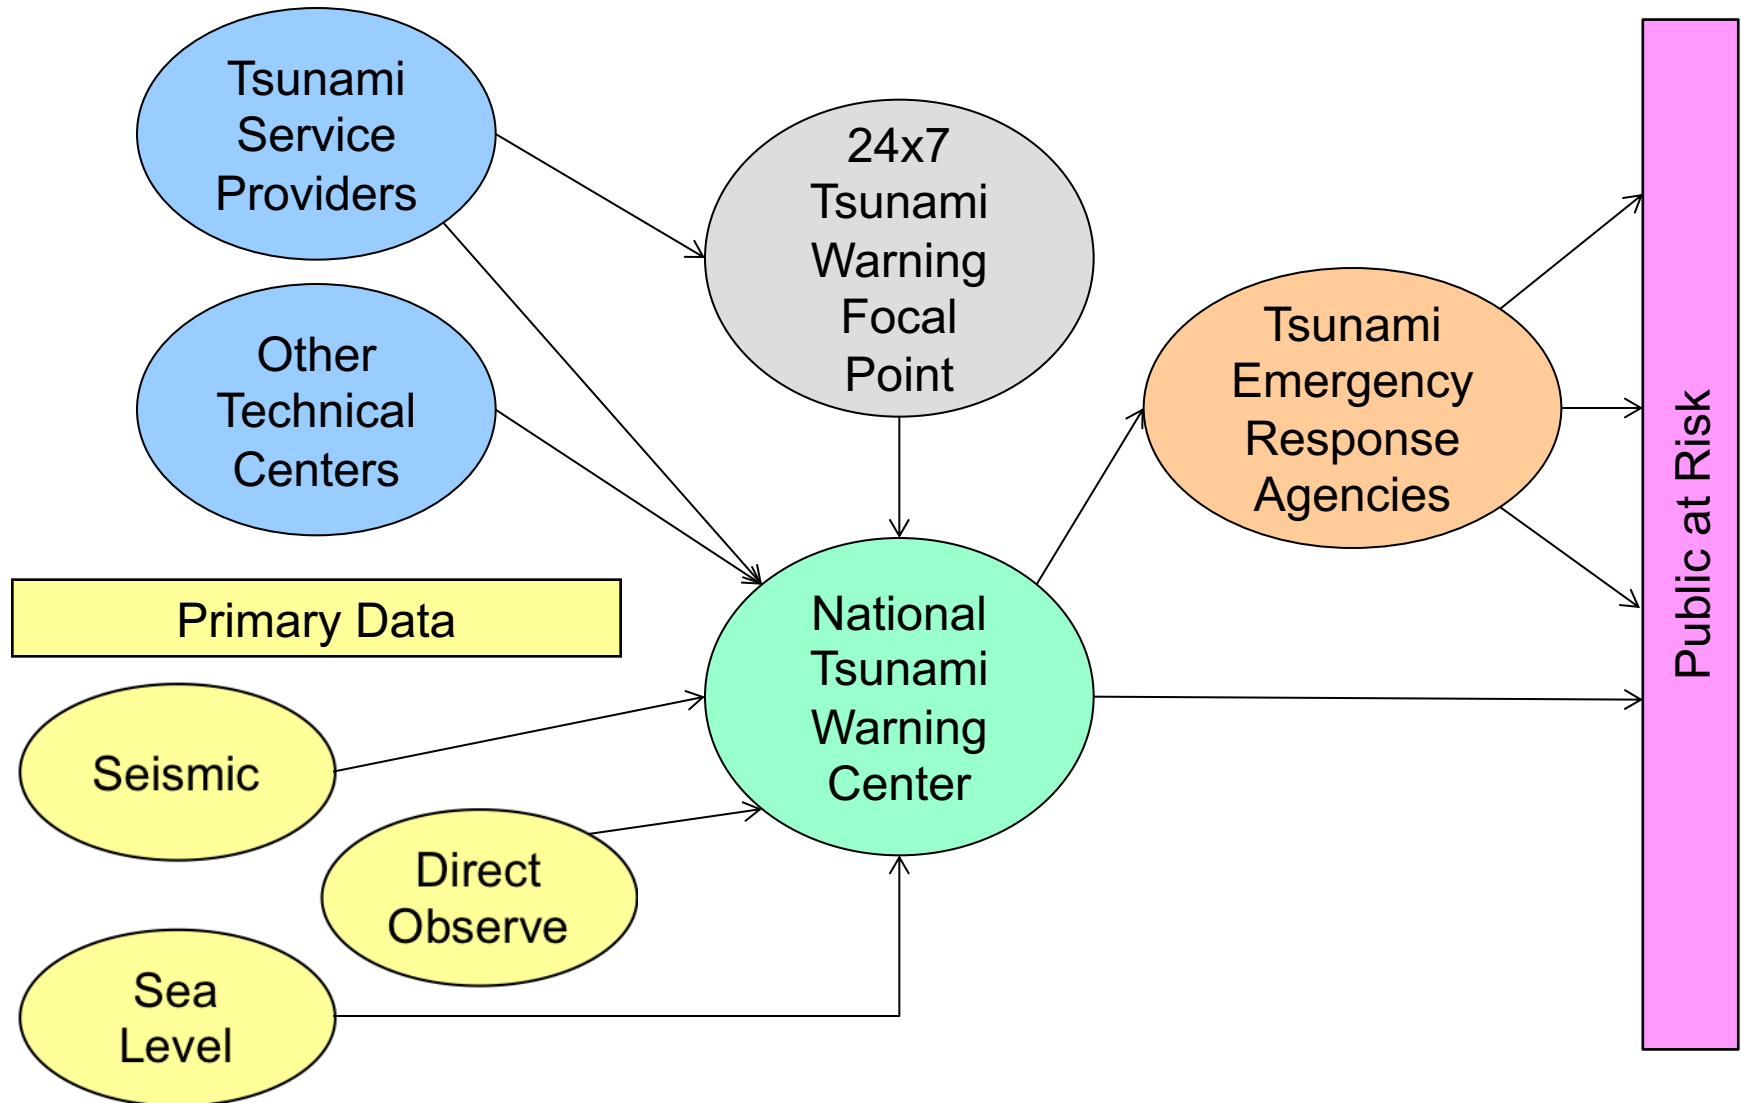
Tsunami Service Providers

24x7 Tsunami Warning Focal Point

Other Technical Centers

Tsunami Emergency Response Agencies

Public at Risk

Primary Data

National Tsunami Warning Center

Seismic

Direct Observe

Sea Level